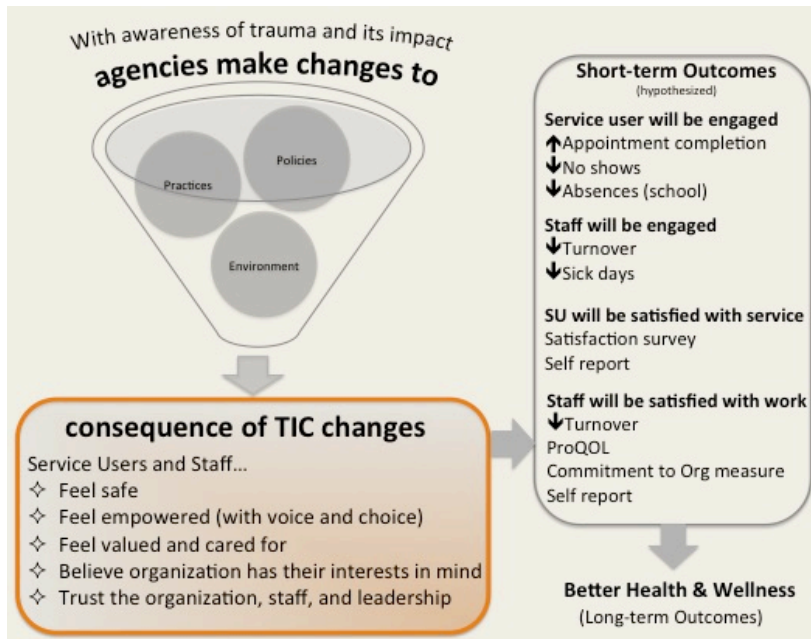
With awareness of trauma and its impact
agencies make changes to

Practices
Policies
Environment

consequence of TIC changes
Service Users and Staff…
✧ Feel safe
✧ Feel empowered (with voice and choice)
✧ Feel valued and cared for
✧ Believe organization has their interests in mind
✧ Trust the organization, staff, and leadership

Short-term Outcomes
(hypothesized)

Service user will be engaged
↑Appointment completion
↓No shows
↓Absences (school)

Staff will be engaged
↓Turnover
↓Sick days

SU will be satisfied with service
Satisfaction survey
Self report

Staff will be satisfied with work
↓Turnover
ProQOL
Commitment to Org measure
Self report

Better Health & Wellness
(Long-term Outcomes)